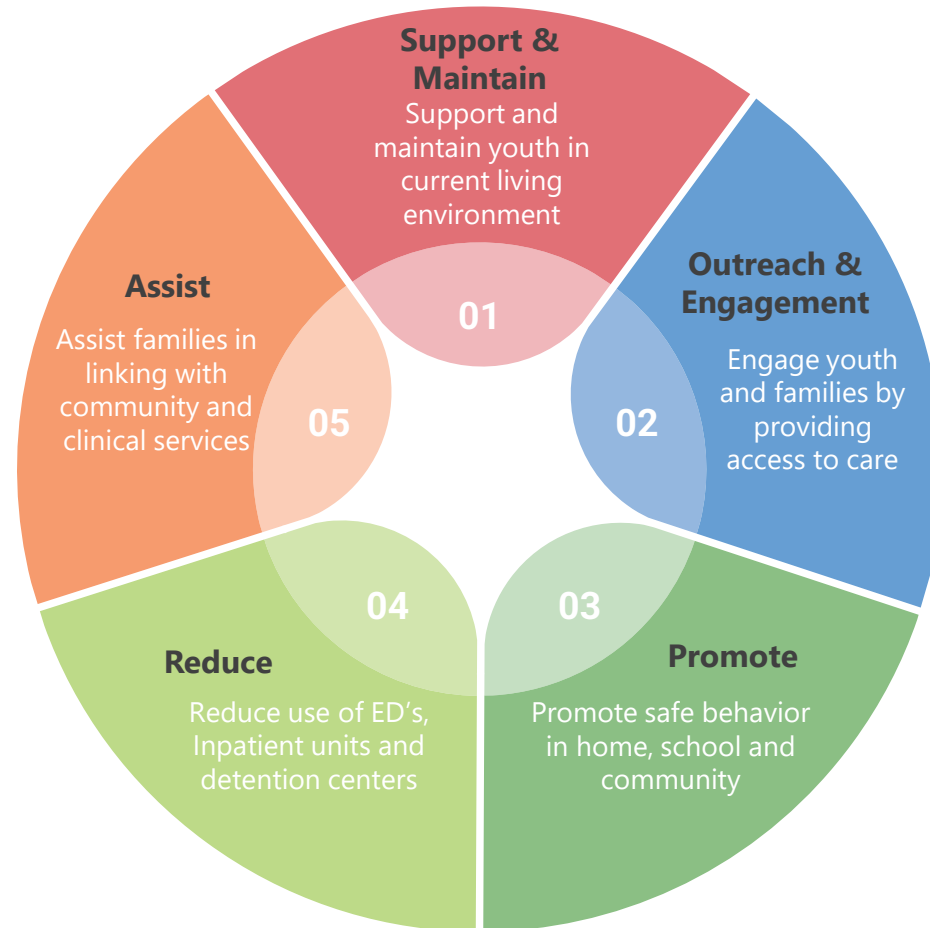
Support & Maintain
Support and maintain youth in current living environment

01

Outreach & Engagement
Engage youth and families by providing access to care

02

03

Promote
Promote safe behavior in home, school and community

04

Reduce
Reduce use of ED’s, Inpatient units and detention centers

05

Assist
Assist families in linking with community and clinical services